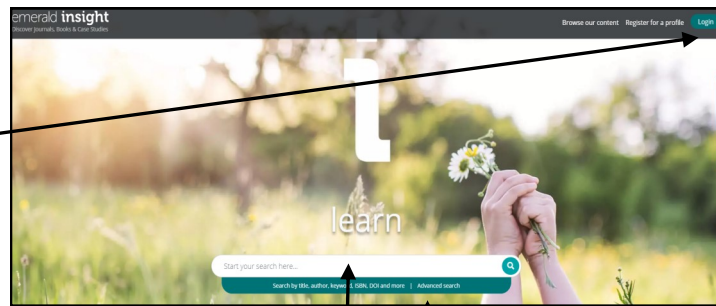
emerald insight
Discover Journals, Books & Case Studies

Browse our content Register for a profile Login

i

learn

Start your search here...

Search by title, author, keyword, ISBN, DOI and more | Advanced search